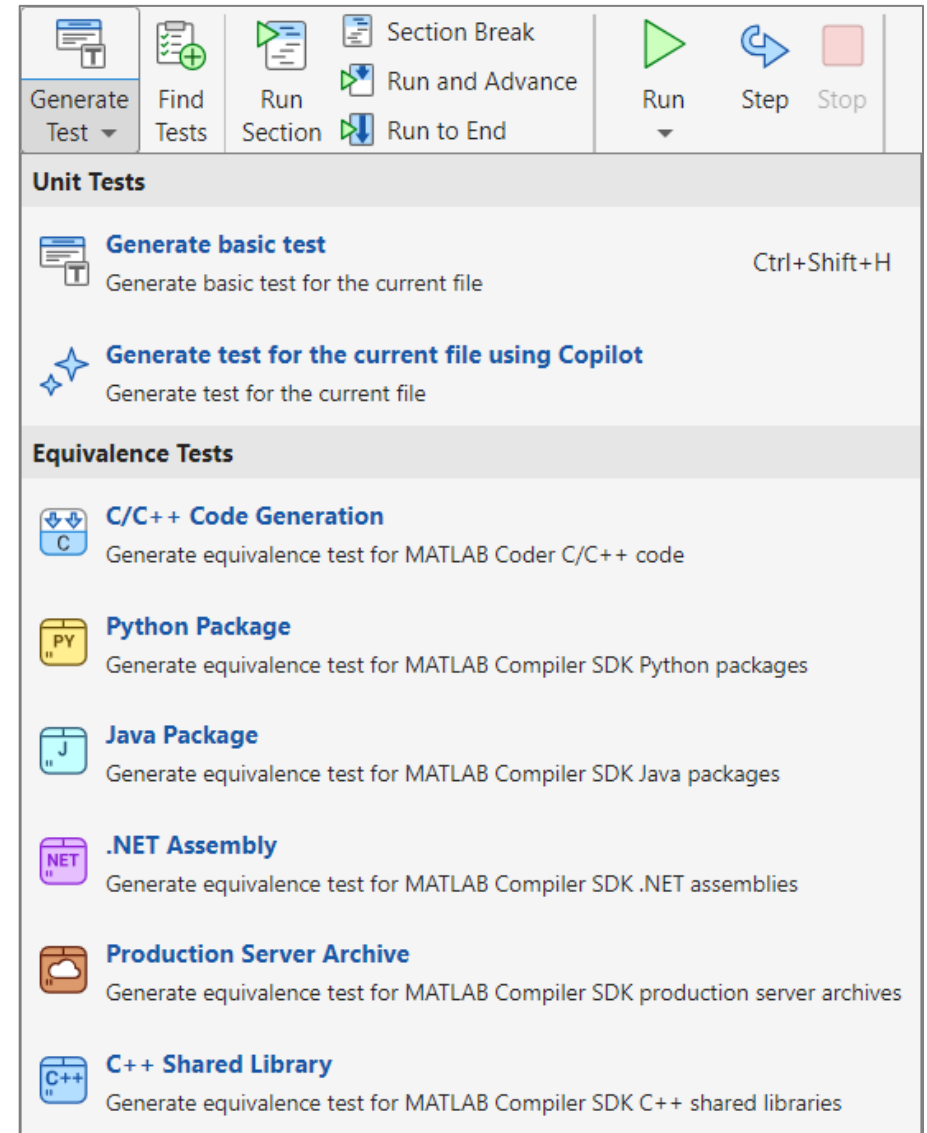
Generate Test

Find Tests

Run Section

Section Break

Run and Advance

Run to End

Run

Step

Stop

Unit Tests

T

Generate basic test
Generate basic test for the current file

Ctrl+Shift+H

Generate test for the current file using Copilot
Generate test for the current file

Equivalence Tests

C

C/C++ Code Generation
Generate equivalence test for MATLAB Coder C/C++ code

PY

Python Package
Generate equivalence test for MATLAB Compiler SDK Python packages

J

Java Package
Generate equivalence test for MATLAB Compiler SDK Java packages

NET

.NET Assembly
Generate equivalence test for MATLAB Compiler SDK .NET assemblies

Production Server Archive
Generate equivalence test for MATLAB Compiler SDK production server archives

C++

C++ Shared Library
Generate equivalence test for MATLAB Compiler SDK C++ shared libraries